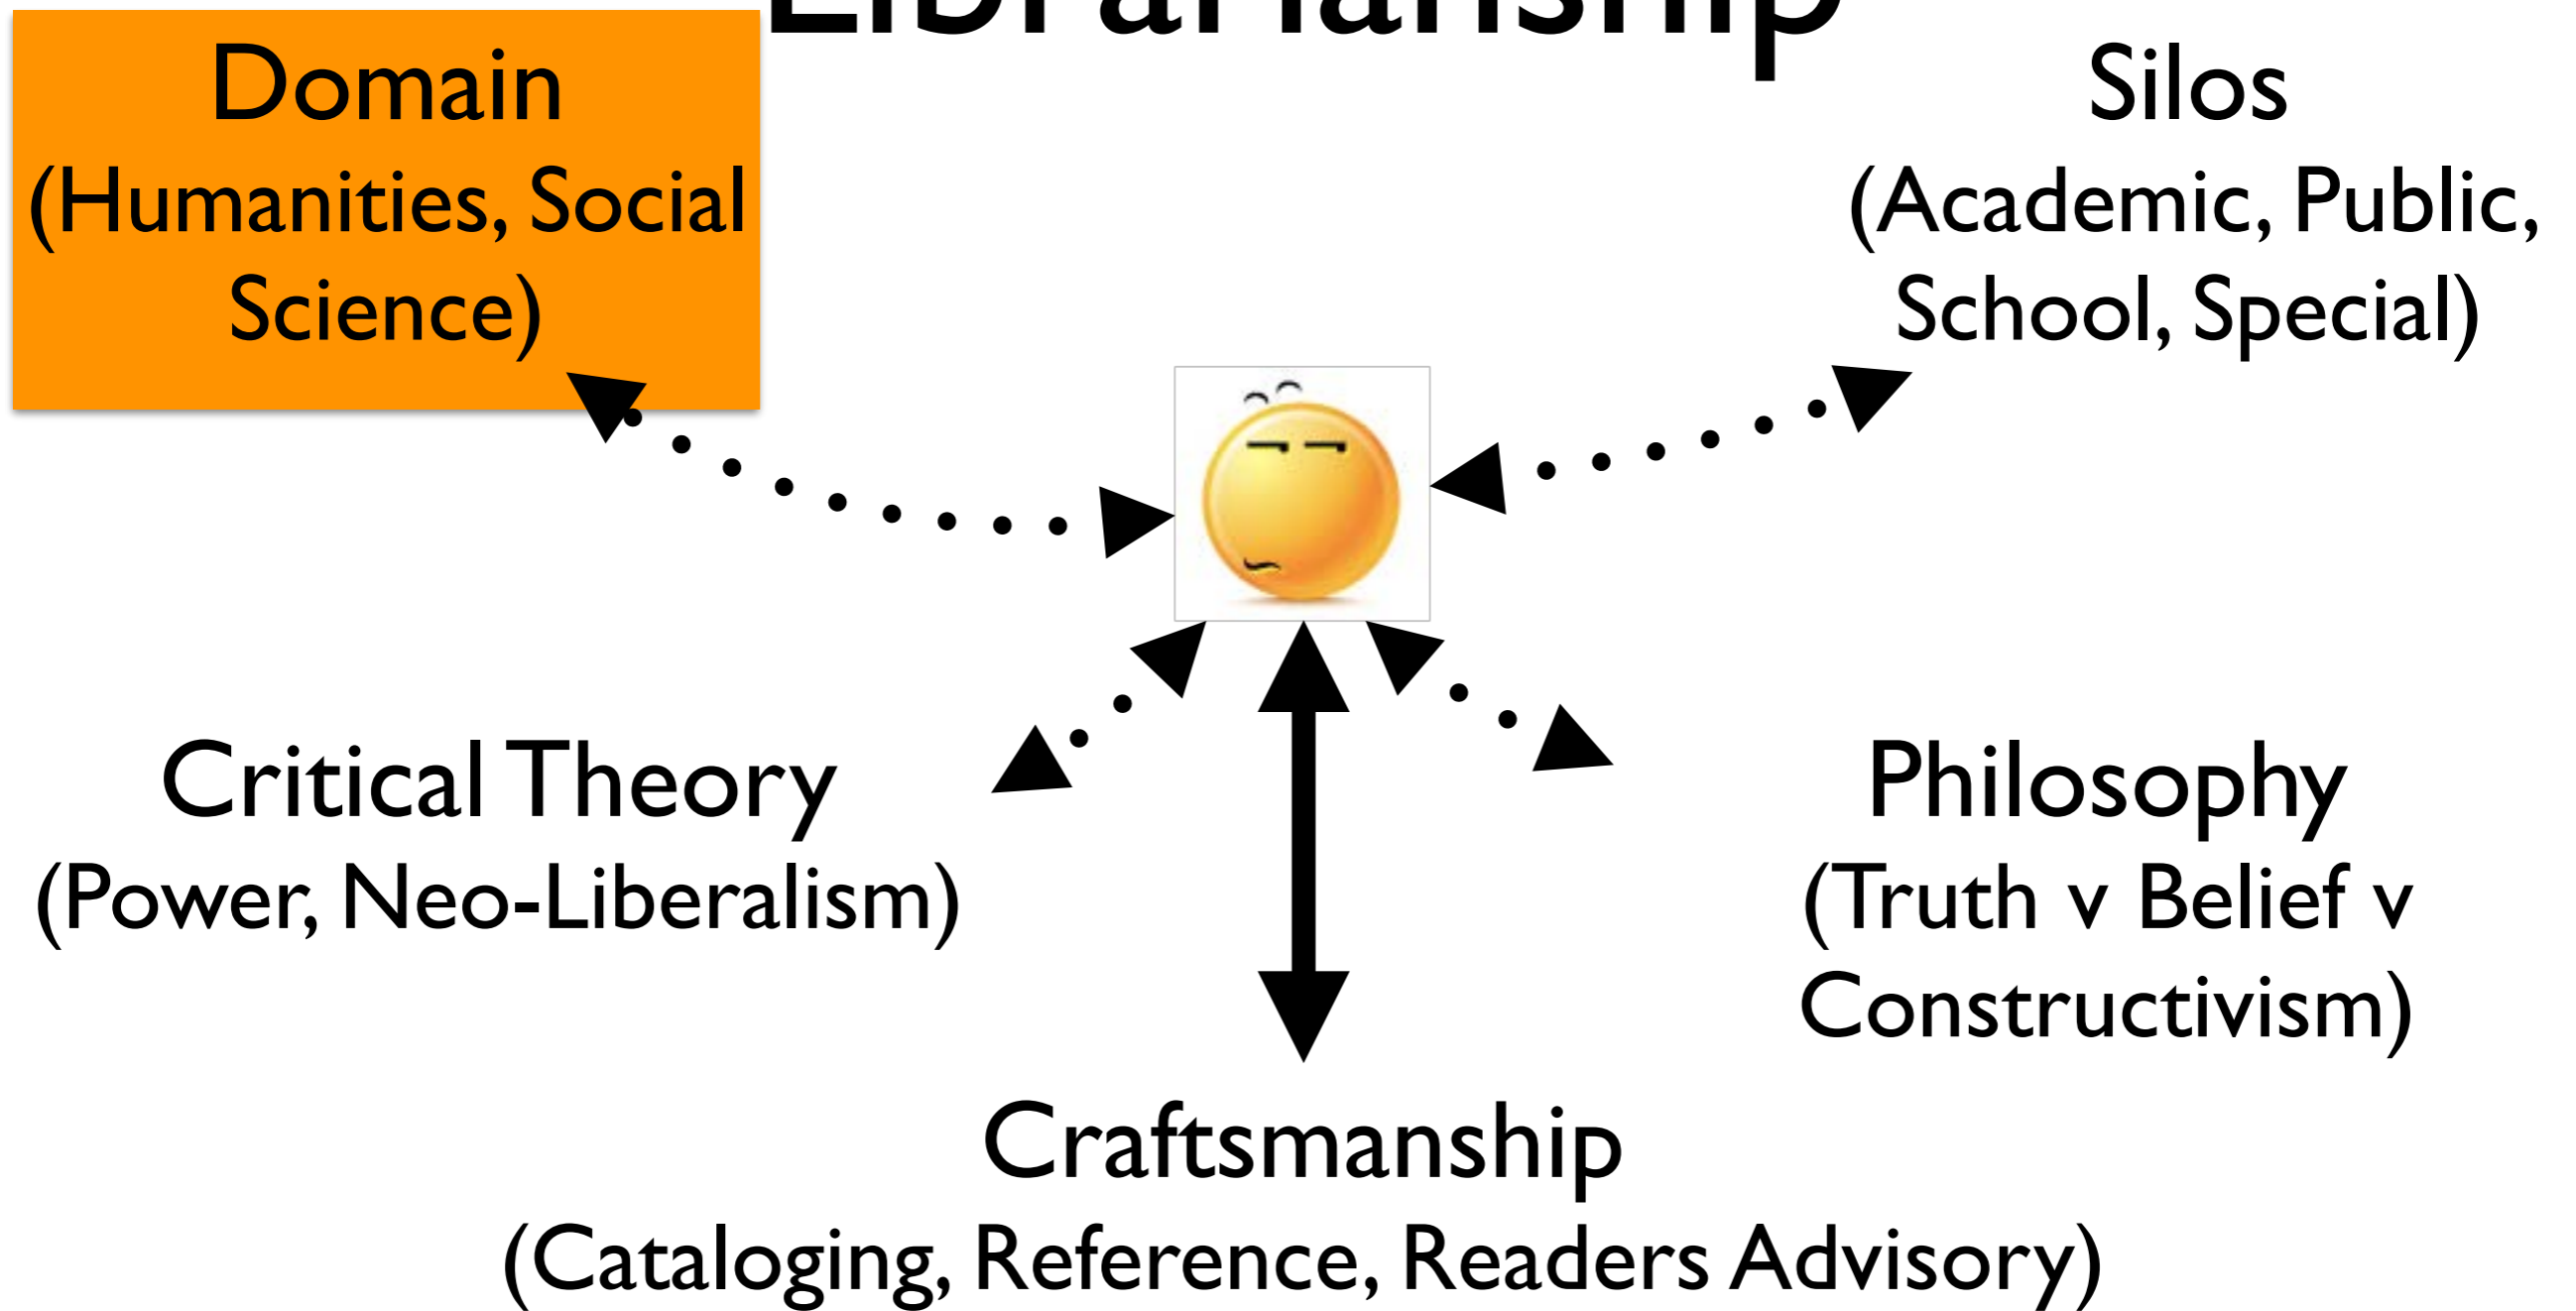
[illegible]

Domain (Humanities, Social Science)

Silos (Academic, Public, School, Special)

Critical Theory (Power, Neo-Liberalism)

Philosophy (Truth v Belief v Constructivism)

Craftsmanship (Cataloging, Reference, Readers Advisory)